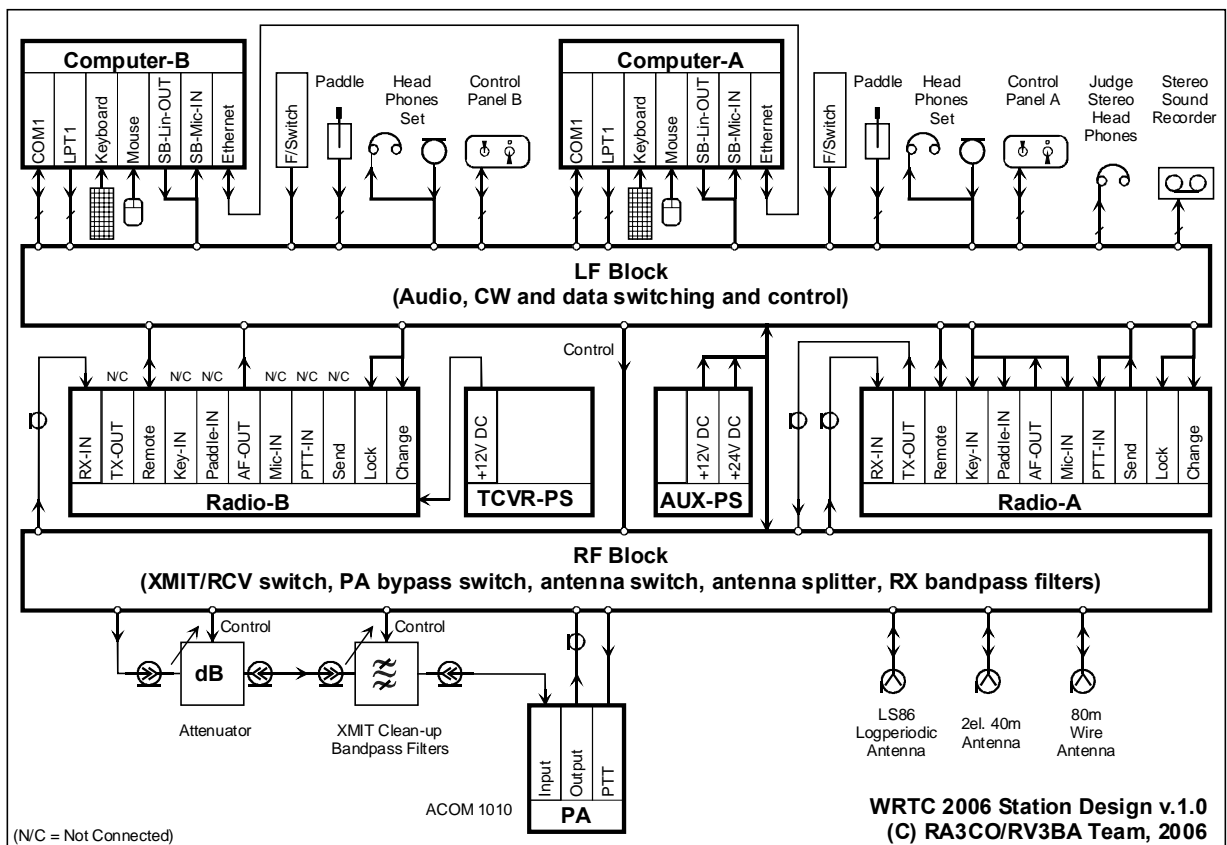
Computer-B

COM1 LPT1 Keyboard Mouse SB-Lin-OUT SB-Mic-IN Ethernet

F/Switch

Paddle

Head Phones Set

Control Panel B

Computer-A

COM1 LPT1 Keyboard Mouse SB-Lin-OUT SB-Mic-IN Ethernet

F/Switch

Paddle

Head Phones Set

Control Panel A

Judge Stereo Head Phones

Stereo Sound Recorder

LF Block
(Audio, CW and data switching and control)

Control

N/C N/C N/C N/C N/C N/C

RX-IN TX-OUT Remote Key-IN Paddle-IN AF-OUT Mic-IN PTT-IN Send Lock Change

Radio-B

+12V DC

TCVR-PS

+12V DC +24V DC

AUX-PS

RX-IN TX-OUT Remote Key-IN Paddle-IN AF-OUT Mic-IN PTT-IN Send Lock Change

Radio-A

RF Block
(XMIT/RCV switch, PA bypass switch, antenna switch, antenna splitter, RX bandpass filters)

Control

dB

Attenuator

Control

XMIT Clean-up Bandpass Filters

Input Output PTT

ACOM 1010

PA

LS86 Logperiodic Antenna

2el. 40m Antenna

80m Wire Antenna

WRTC 2006 Station Design v.1.0
(C) RA3CO/RV3BA Team, 2006

(N/C = Not Connected)